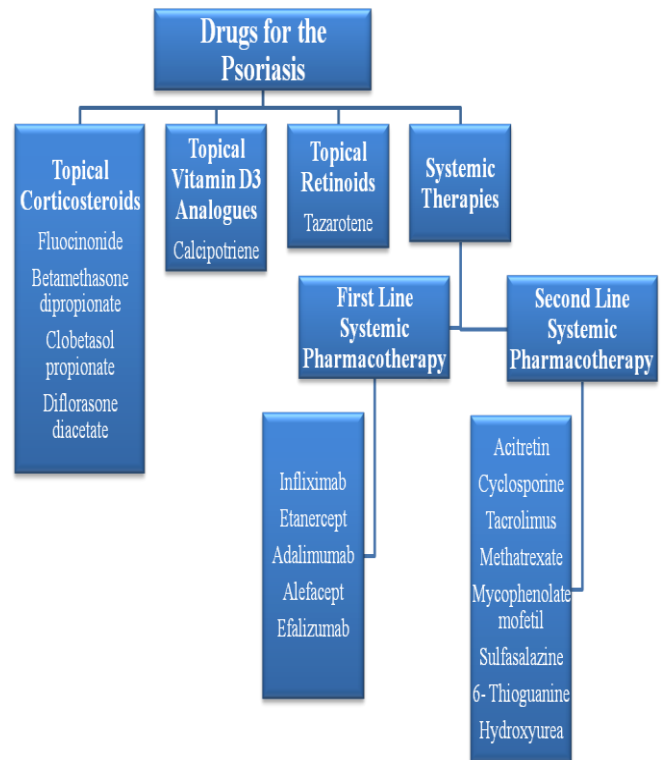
Drugs for the Psoriasis

Topical Corticosteroids
Fluocinonide
Betamethasone dipropionate
Clobetasol propionate
Diflorasone diacetate

Topical Vitamin D3 Analogues
Calcipotriene

Topical Retinoids
Tazarotene

Systemic Therapies

First Line Systemic Pharmacotherapy

Infliximab
Etanercept
Adalimumab
Alefacept
Efalizumab

Second Line Systemic Pharmacotherapy

Acitretin
Cyclosporine
Tacrolimus
Methatrexate
Mycophenolate mofetil
Sulfasalazine
6- Thioguanine
Hydroxyurea